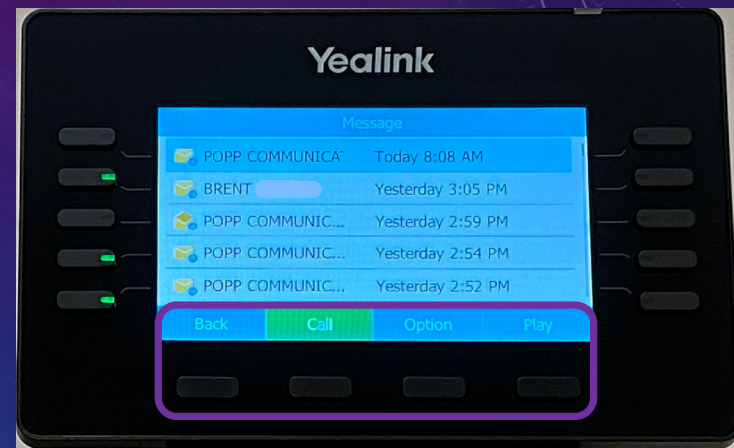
Yealink

Message

POPP COMMUNICAT Today 8:08 AM
BRENT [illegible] Yesterday 3:05 PM
POPP COMMUNIC... Yesterday 2:59 PM
POPP COMMUNIC... Yesterday 2:54 PM
POPP COMMUNIC... Yesterday 2:52 PM

Back Call Option Play